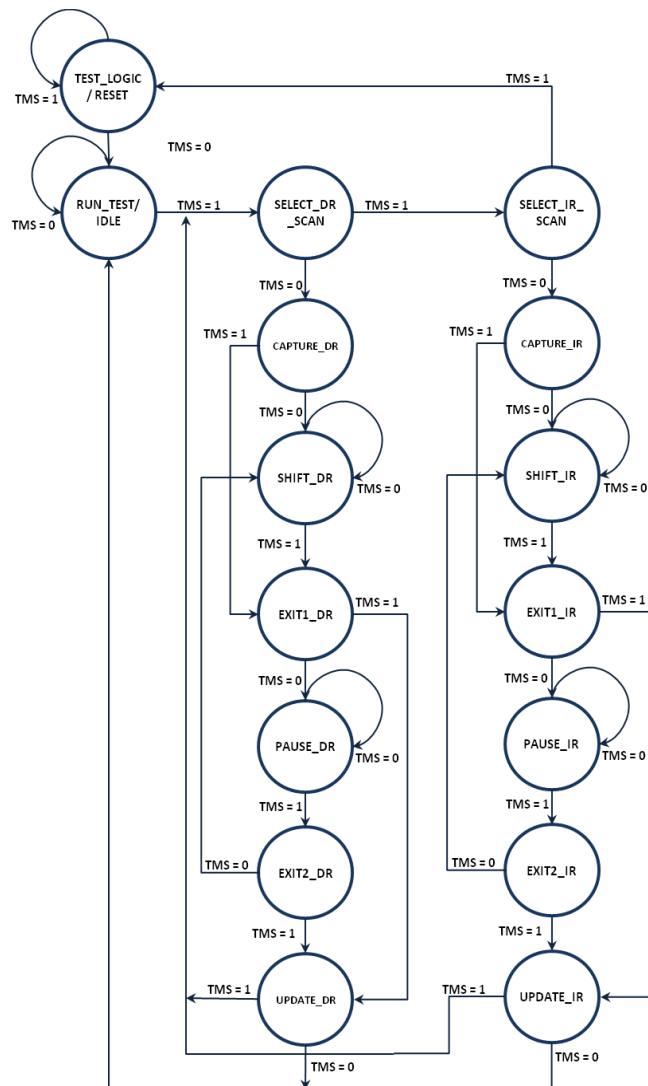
TMS = 1
TEST_LOGIC / RESET
TMS = 1
TMS = 0
TMS = 0
RUN_TEST/ IDLE
TMS = 1
SELECT_DR _SCAN
TMS = 1
SELECT_IR_ SCAN
TMS = 0
TMS = 0
TMS = 1
CAPTURE_DR
TMS = 1
CAPTURE_IR
TMS = 0
TMS = 0
SHIFT_DR
TMS = 0
SHIFT_IR
TMS = 0
TMS = 1
TMS = 1
EXIT1_DR
TMS = 1
EXIT1_IR
TMS = 1
TMS = 0
TMS = 0
PAUSE_DR
TMS = 0
PAUSE_IR
TMS = 0
TMS = 1
TMS = 1
TMS = 0
EXIT2_DR
TMS = 0
EXIT2_IR
TMS = 1
TMS = 1
TMS = 1
UPDATE_DR
TMS = 1
UPDATE_IR
TMS = 0
TMS = 0